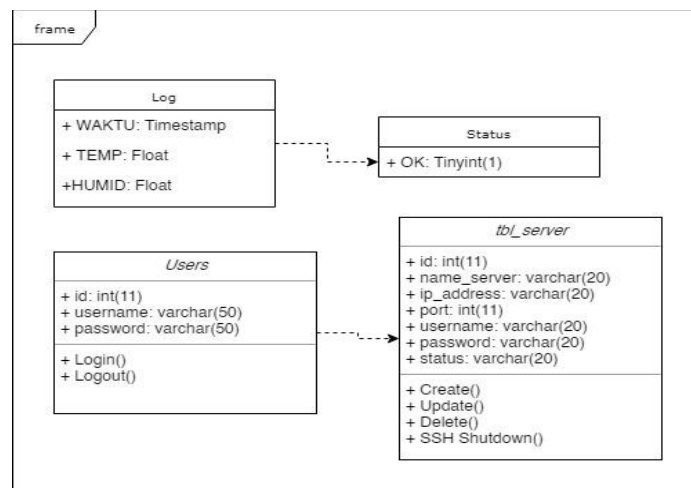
frame

Log
+ WAKTU: Timestamp
+ TEMP: Float
+HUMID: Float

Status
+ OK: Tinyint(1)

Users
+ id: int(11)
+ username: varchar(50)
+ password: varchar(50)
+ Login()
+ Logout()

tbl_server
+ id: int(11)
+ name_server: varchar(20)
+ ip_address: varchar(20)
+ port: int(11)
+ username: varchar(20)
+ password: varchar(20)
+ status: varchar(20)
+ Create()
+ Update()
+ Delete()
+ SSH Shutdown()